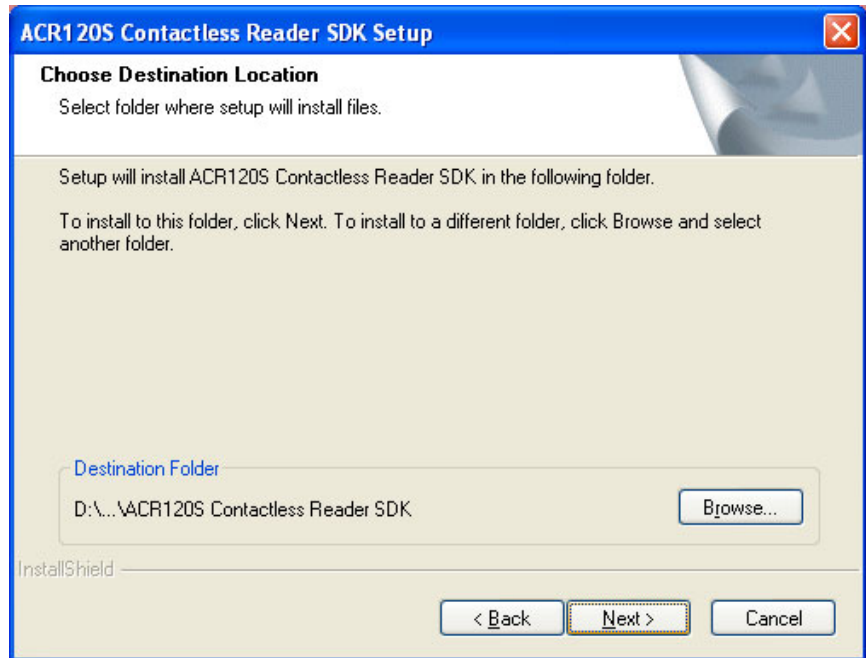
ACR120S Contactless Reader SDK Setup

Choose Destination Location

Select folder where setup will install files.

Setup will install ACR120S Contactless Reader SDK in the following folder.

To install to this folder, click Next. To install to a different folder, click Browse and select another folder.

Destination Folder

D:\...\ACR120S Contactless Reader SDK

Browse...

InstallShield

< Back

Next >

Cancel